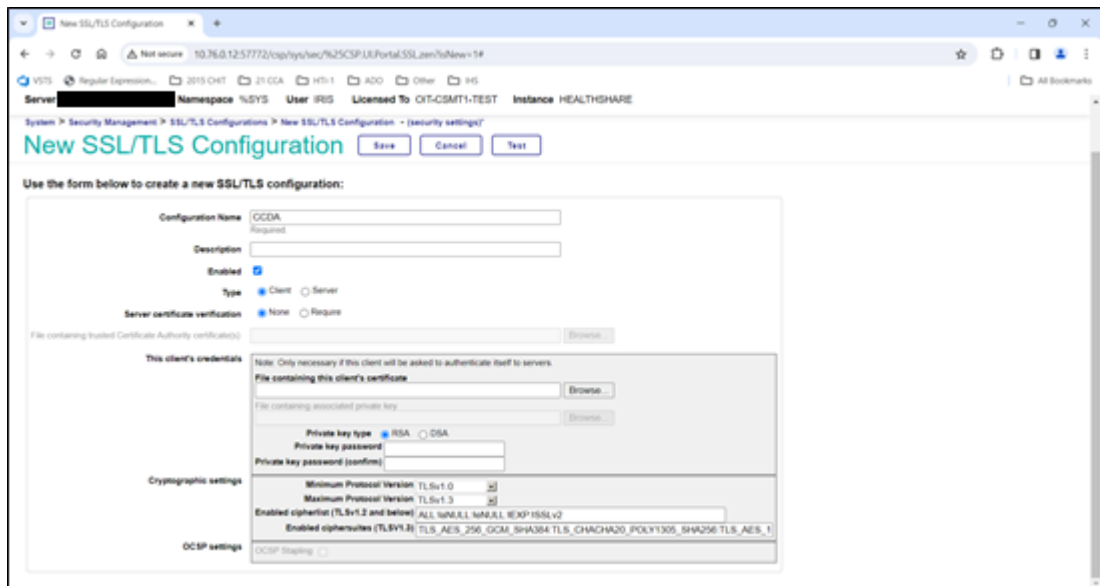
New SSL/TLS Configuration ×

Not secure 10.76.0.12:57772/csp/sys/sec/%25CSP.UI.Portal.SSL.zen?isNew=1#

VSTS Regular Expression... 2015 CHIT 21 CCA HTI-1 ADO Other IHS All Bookmarks

Server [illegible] Namespace %SYS User IRIS Licensed To CIT-CSMT1-TEST Instance HEALTHSHARE

System > Security Management > SSL/TLS Configurations > New SSL/TLS Configuration - (security settings)*

New SSL/TLS Configuration Save Cancel Test

Use the form below to create a new SSL/TLS configuration:

Configuration Name CCDA
Required

Description

Enabled

Type Client Server

Server certificate verification None Require

File containing trusted Certificate Authority certificate(s) Browse...

This client's credentials
Note: Only necessary if this client will be asked to authenticate itself to servers.
File containing this client's certificate
Browse...
File containing associated private key
Browse...
Private key type RSA DSA
Private key password
Private key password (confirm)

Cryptographic settings
Minimum Protocol Version TLSv1.0
Maximum Protocol Version TLSv1.3
Enabled cipherlist (TLSv1.2 and below) ALL:!aNULL:!eNULL:!EXP:!SSLv2
Enabled ciphersuites (TLSv1.3) TLS_AES_256_GCM_SHA384:TLS_CHACHA20_POLY1305_SHA256:TLS_AES_1

OCSP settings
OCSP Stapling